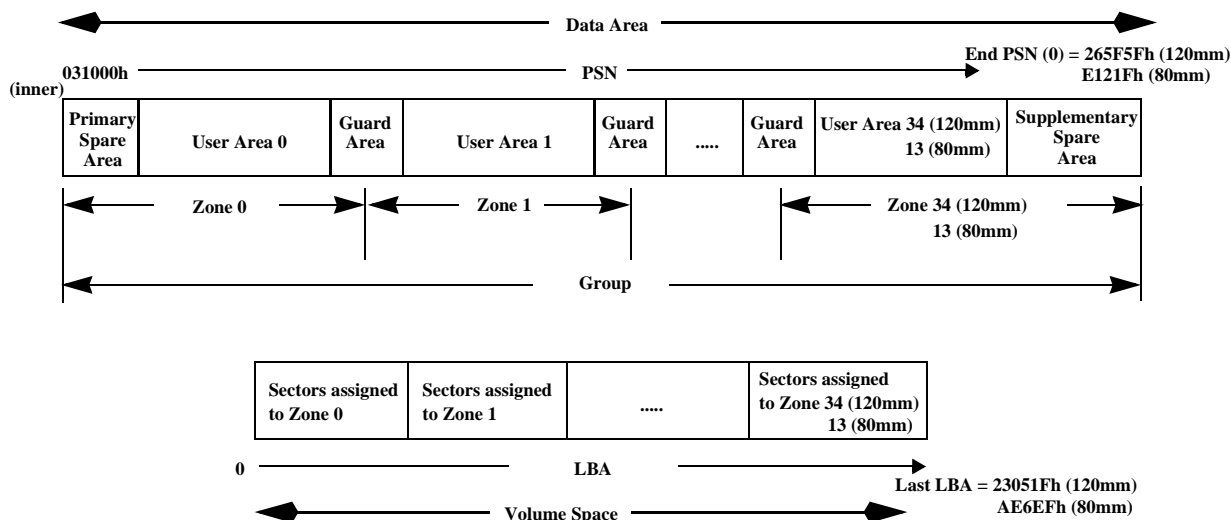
Data Area

End PSN (0) = 265F5Fh (120mm)
E121Fh (80mm)

031000h PSN

(inner)

| Primary Spare Area | User Area 0 | Guard Area | User Area 1 | Guard Area | ..... | Guard Area | User Area 34 (120mm) 13 (80mm) | Supplementary Spare Area |
|---|---|---|---|---|---|---|---|---|

Zone 0

Zone 1

Zone 34 (120mm)
13 (80mm)

Group

| Sectors assigned to Zone 0 | Sectors assigned to Zone 1 | ..... | Sectors assigned to Zone 34 (120mm) 13 (80mm) |
|---|---|---|---|

0 LBA

Last LBA = 23051Fh (120mm)
AE6EFh (80mm)

Volume Space